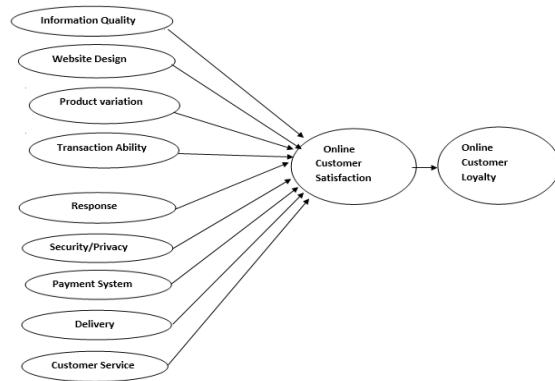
Information Quality

Website Design

Product variation

Transaction Ability

Response

Security/Privacy

Payment System

Delivery

Customer Service

Online Customer Satisfaction

Online Customer Loyalty